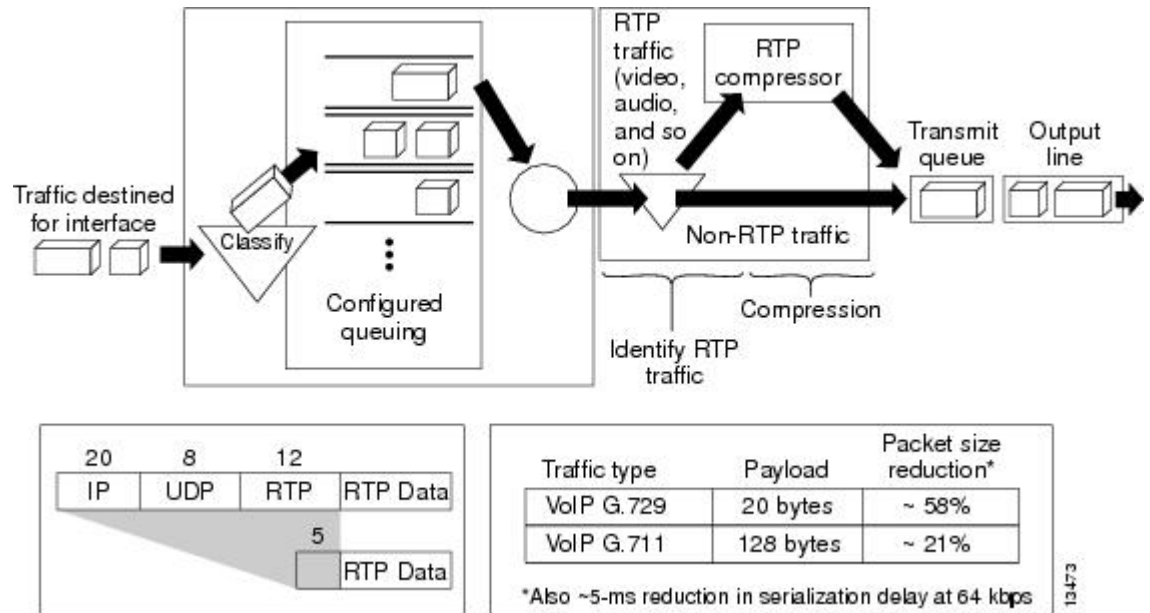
Traffic destined for interface

Classify

Configured queuing

RTP traffic (video, audio, and so on)

RTP compressor

Non-RTP traffic

Identify RTP traffic

Compression

Transmit queue

Output line

| 20 | 8 | 12 | |
|---|---|---|---|
| IP | UDP | RTP | RTP Data |

5

RTP Data

| Traffic type | Payload | Packet size reduction* |
|---|---|---|
| VoIP G.729 | 20 bytes | ~ 58% |
| VoIP G.711 | 128 bytes | ~ 21% |

*Also ~5-ms reduction in serialization delay at 64 kbps

13473